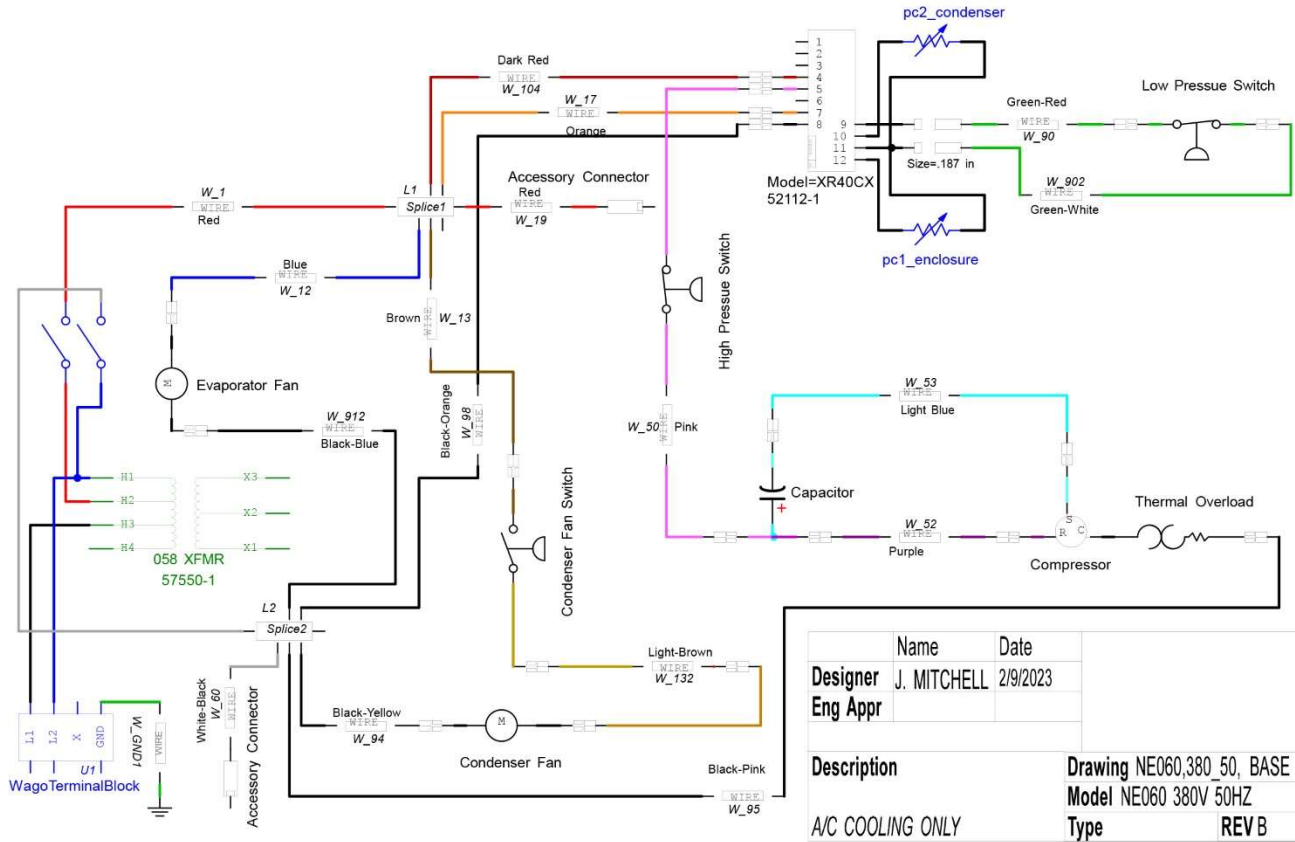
pc2_condenser

Low Pressue Switch

Dark Red
WIRE
W_104

W_17
WIRE
Orange

1
2
3
4
5
6
7
8
9
10
11
12

Green-Red
WIRE
W_90

Size=.187 in

W_902
WIRE
Green-White

Model=XR40CX
52112-1

pc1_enclosure

W_1
WIRE
Red

L1
Splice1

Accessory Connector
Red
WIRE
W_19

Blue
WIRE
W_12

Brown
WIRE
W_13

High Pressure Switch

M
Evaporator Fan

W_912
WIRE
Black-Blue

Black-Orange
W_98
WIRE

W_50
WIRE
Pink

W_53
WIRE
Light Blue

H1
H2
H3
H4
X3
X2
X1
058 XFMR
57550-1

Capacitor
+

Condenser Fan Switch

W_52
WIRE
Purple

S
R C
Compressor

Thermal Overload

L2
Splice2

Light-Brown
WIRE
W_132

White-Black
W_60
WIRE

Accessory Connector

L1 L2 X GND
U1
WagoTerminalBlock

W_GND1
WIRE

Black-Yellow
WIRE
W_94

M
Condenser Fan

Black-Pink
WIRE
W_95

| | Name | Date |
|---|---|---|
| Designer | J. MITCHELL | 2/9/2023 |
| Eng Appr | | |

| Description | Drawing NE060,380_50, BASE |
|---|---|
| | Model NE060 380V 50HZ |
| A/C COOLING ONLY | Type REV B |